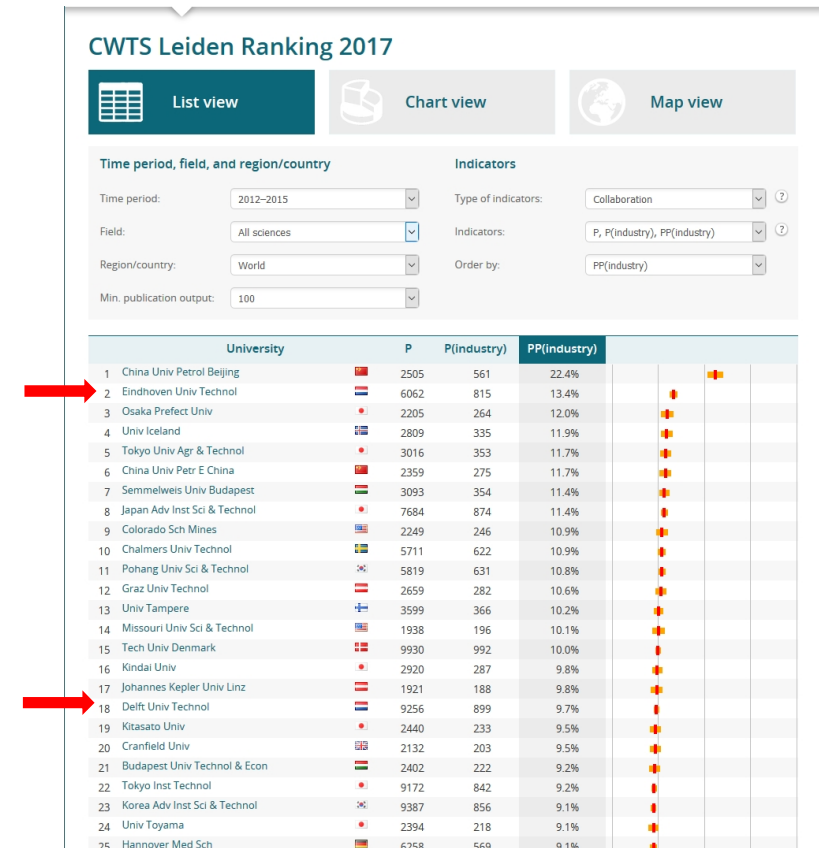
CWTS Leiden Ranking 2017

List view

Chart view

Map view

Time period, field, and region/country

Time period: 2012–2015

Field: All sciences

Region/country: World

Min. publication output: 100

Indicators

Type of indicators: Collaboration ?

Indicators: P, P(industry), PP(industry) ?

Order by: PP(industry)

| | University | P | P(industry) | PP(industry) |
|---|---|---|---|---|
| 1 | China Univ Petrol Beijing | 2505 | 561 | 22.4% |
| 2 | Eindhoven Univ Technol | 6062 | 815 | 13.4% |
| 3 | Osaka Prefect Univ | 2205 | 264 | 12.0% |
| 4 | Univ Iceland | 2809 | 335 | 11.9% |
| 5 | Tokyo Univ Agr & Technol | 3016 | 353 | 11.7% |
| 6 | China Univ Petr E China | 2359 | 275 | 11.7% |
| 7 | Semmelweis Univ Budapest | 3093 | 354 | 11.4% |
| 8 | Japan Adv Inst Sci & Technol | 7684 | 874 | 11.4% |
| 9 | Colorado Sch Mines | 2249 | 246 | 10.9% |
| 10 | Chalmers Univ Technol | 5711 | 622 | 10.9% |
| 11 | Pohang Univ Sci & Technol | 5819 | 631 | 10.8% |
| 12 | Graz Univ Technol | 2659 | 282 | 10.6% |
| 13 | Univ Tampere | 3599 | 366 | 10.2% |
| 14 | Missouri Univ Sci & Technol | 1938 | 196 | 10.1% |
| 15 | Tech Univ Denmark | 9930 | 992 | 10.0% |
| 16 | Kindai Univ | 2920 | 287 | 9.8% |
| 17 | Johannes Kepler Univ Linz | 1921 | 188 | 9.8% |
| 18 | Delft Univ Technol | 9256 | 899 | 9.7% |
| 19 | Kitasato Univ | 2440 | 233 | 9.5% |
| 20 | Cranfield Univ | 2132 | 203 | 9.5% |
| 21 | Budapest Univ Technol & Econ | 2402 | 222 | 9.2% |
| 22 | Tokyo Inst Technol | 9172 | 842 | 9.2% |
| 23 | Korea Adv Inst Sci & Technol | 9387 | 856 | 9.1% |
| 24 | Univ Toyama | 2394 | 218 | 9.1% |
| 25 | Hannover Med Sch | 6258 | 569 | 9.1% |